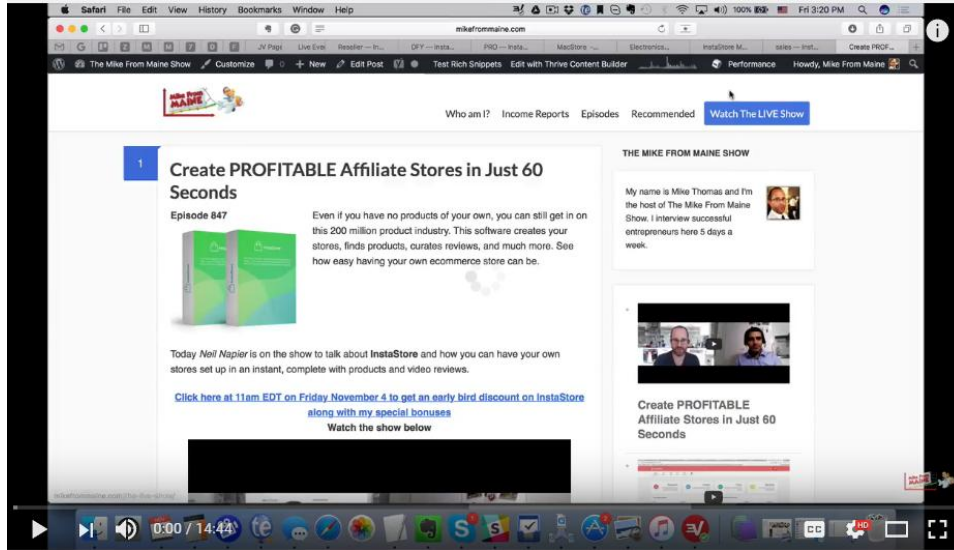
Safari File Edit View History Bookmarks Window Help

100% Fri 3:20 PM

mikefrommaine.com

JV Page Live Even Reseller — In... DFY — Insta... PRO — Insta... MacStore -... Electronics... InstaStore M... sales - Inst... Create PROF...

The Mike From Maine Show Customize 0 + New Edit Post Test Rich Snippets Edit with Thrive Content Builder Performance Howdy, Mike From Maine

Who am I? Income Reports Episodes Recommended Watch The LIVE Show

1

Create PROFITABLE Affiliate Stores in Just 60 Seconds

Episode 847

Even if you have no products of your own, you can still get in on this 200 million product industry. This software creates your stores, finds products, curates reviews, and much more. See how easy having your own ecommerce store can be.

Today Neil Napier is on the show to talk about InstaStore and how you can have your own stores set up in an instant, complete with products and video reviews.

Click here at 11am EDT on Friday November 4 to get an early bird discount on InstaStore along with my special bonuses

Watch the show below

THE MIKE FROM MAINE SHOW

My name is Mike Thomas and I'm the host of The Mike From Maine Show. I interview successful entrepreneurs here 5 days a week.

Create PROFITABLE Affiliate Stores in Just 60 Seconds

mikefrommaine.com/the-live-show/

0:00 / 14:44

CC HD